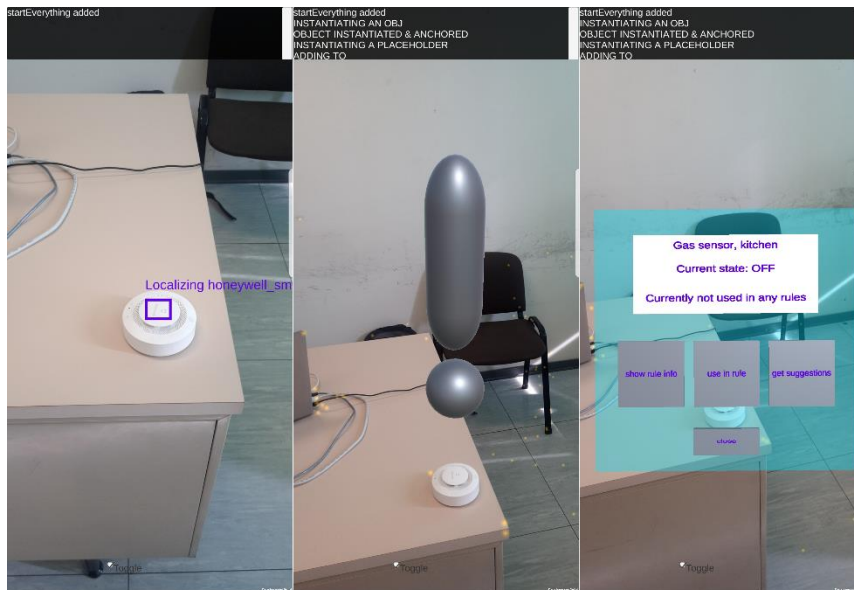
startEverything added

Localizing honeywell_sm

Toggle

startEverything added
INSTANTIATING AN OBJ
OBJECT INSTANTIATED & ANCHORED
INSTANTIATING A PLACEHOLDER
ADDING TO

Toggle

startEverything added
INSTANTIATING AN OBJ
OBJECT INSTANTIATED & ANCHORED
INSTANTIATING A PLACEHOLDER
ADDING TO

Gas sensor, kitchen

Current state: OFF

Currently not used in any rules

show rule info

use in rule

get suggestions

close

Toggle